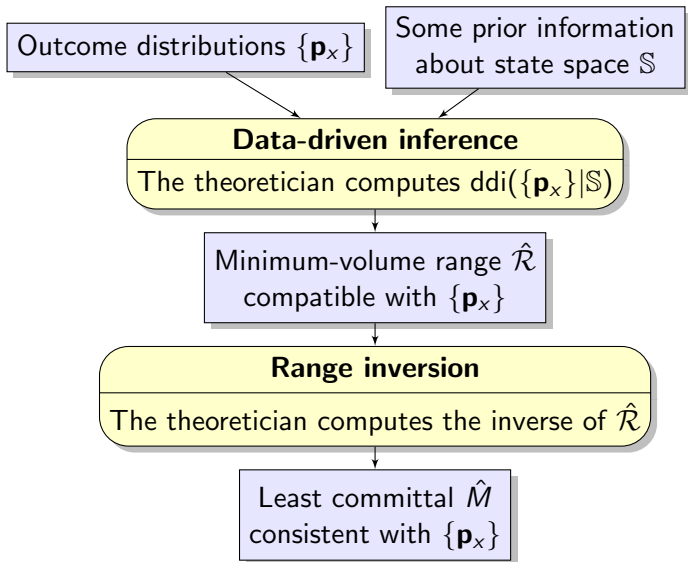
Outcome distributions $\{\mathbf{p}_x\}$

Some prior information about state space $\mathbb{S}$

**Data-driven inference**

The theoretician computes $\text{ddi}(\{\mathbf{p}_x\}|\mathbb{S})$

Minimum-volume range $\hat{\mathcal{R}}$ compatible with $\{\mathbf{p}_x\}$

**Range inversion**

The theoretician computes the inverse of $\hat{\mathcal{R}}$

Least committal $\hat{M}$ consistent with $\{\mathbf{p}_x\}$